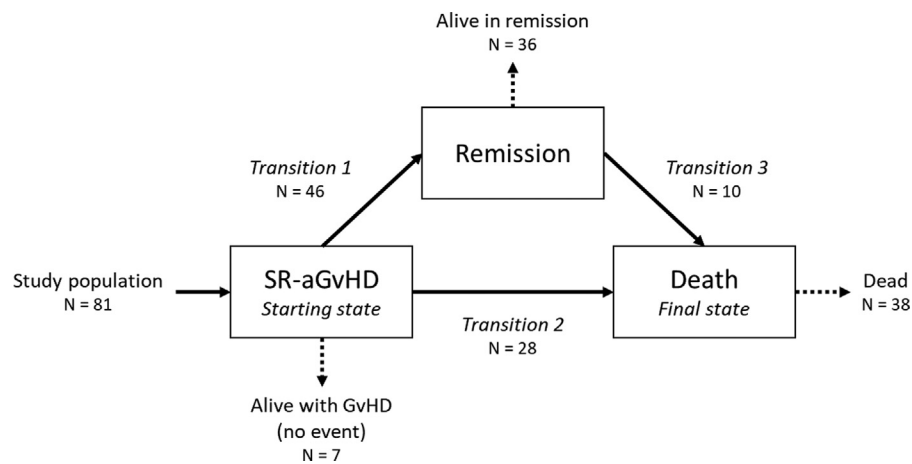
Alive in remission
N = 36

Remission

Transition 1
N = 46

Transition 3
N = 10

Study population
N = 81

SR-aGvHD
Starting state

Death
Final state

Dead
N = 38

Transition 2
N = 28

Alive with GvHD
(no event)
N = 7